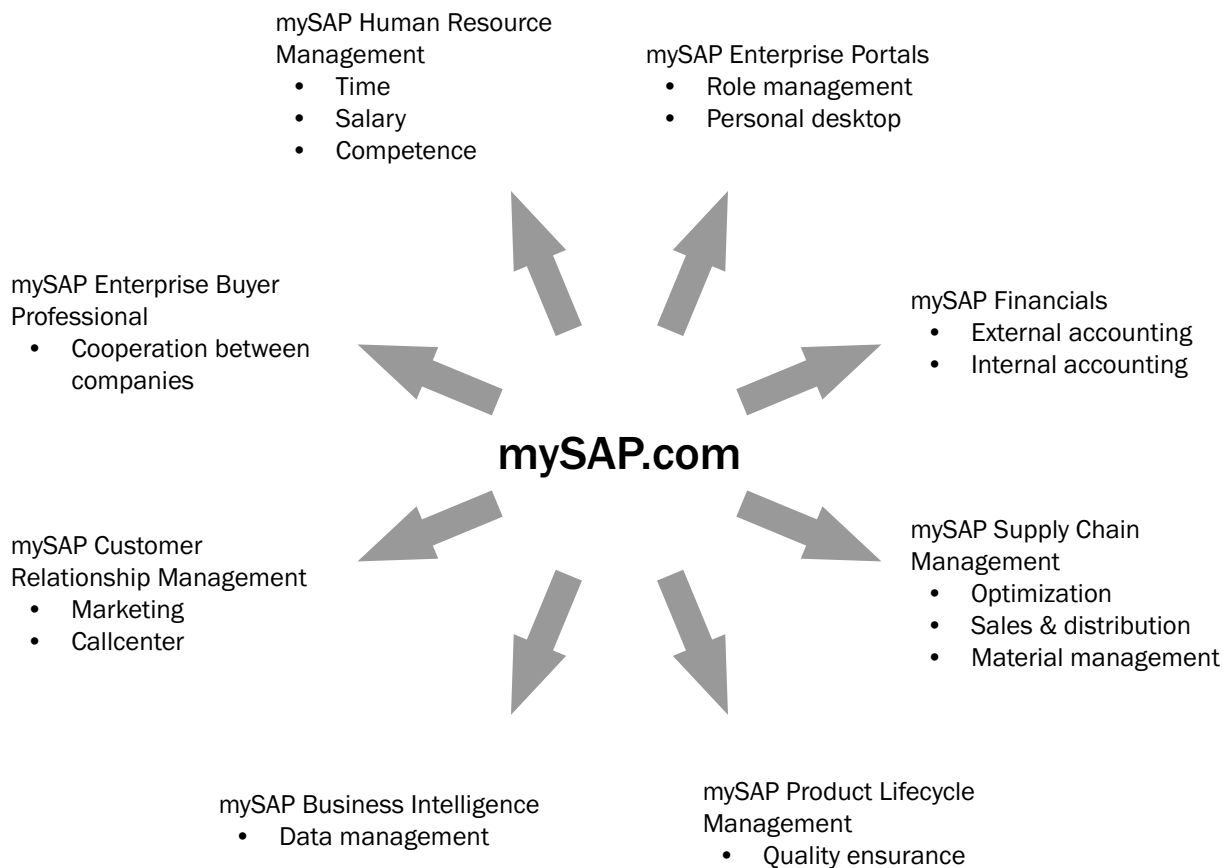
mySAP Human Resource Management
- Time
- Salary
- Competence

mySAP Enterprise Portals
- Role management
- Personal desktop

mySAP Enterprise Buyer Professional
- Cooperation between companies

mySAP Financials
- External accounting
- Internal accounting

mySAP.com

mySAP Customer Relationship Management
- Marketing
- Callcenter

mySAP Supply Chain Management
- Optimization
- Sales & distribution
- Material management

mySAP Business Intelligence
- Data management

mySAP Product Lifecycle Management
- Quality ensurance